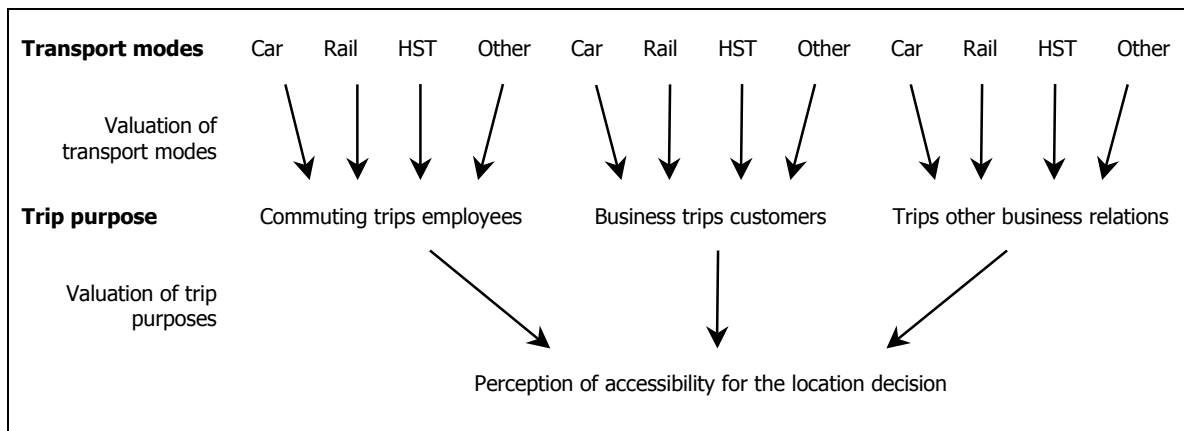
**Transport modes** Car Rail HST Other Car Rail HST Other Car Rail HST Other

Valuation of transport modes

**Trip purpose** Commuting trips employees Business trips customers Trips other business relations

Valuation of trip purposes

Perception of accessibility for the location decision